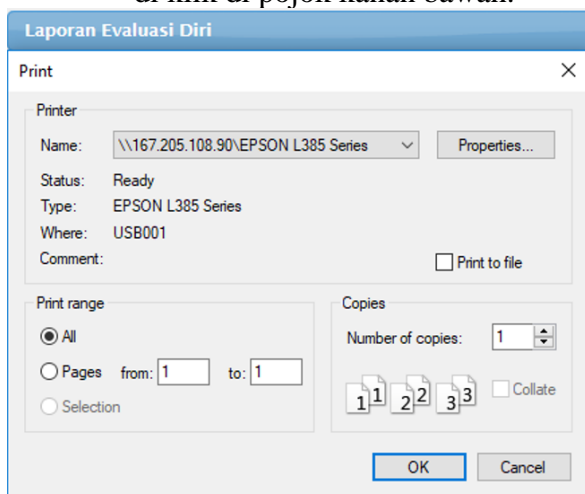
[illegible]

Laporan Evaluasi Diri

Print

Printer

Name: \\167.205.108.90\EPSON L385 Series

Properties...

Status: Ready

Type: EPSON L385 Series

Where: USB001

Comment:

Print to file

Print range

All

Pages from: 1 to: 1

Selection

Copies

Number of copies: 1

1 1 2 2 3 3

Collate

OK

Cancel